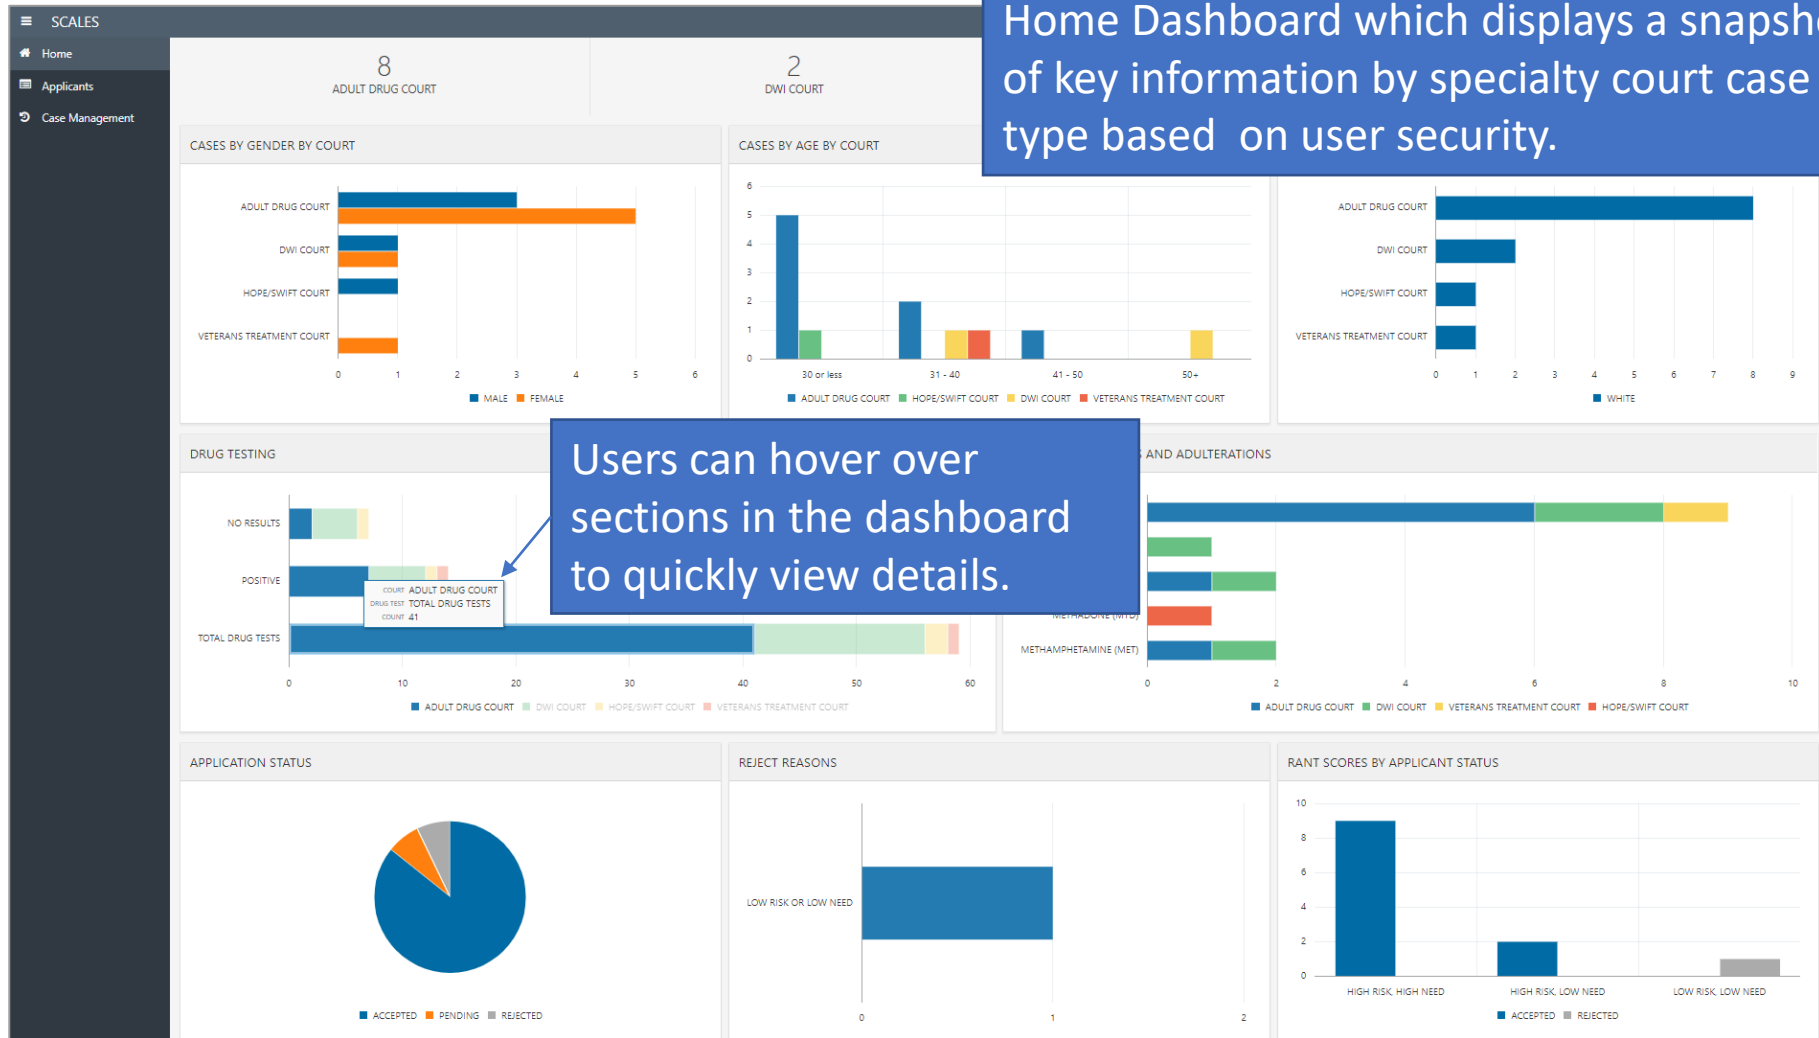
SCALES

Home

Applicants

Case Management

8
ADULT DRUG COURT

2
DWI COURT

Home Dashboard which displays a snapsh of key information by specialty court case type based on user security.

CASES BY GENDER BY COURT

ADULT DRUG COURT
DWI COURT
HOPE/SWIFT COURT
VETERANS TREATMENT COURT

0 1 2 3 4 5 6

MALE FEMALE

CASES BY AGE BY COURT

6 5 4 3 2 1 0

30 or less 31 - 40 41 - 50 50+

ADULT DRUG COURT HOPE/SWIFT COURT DWI COURT VETERANS TREATMENT COURT

ADULT DRUG COURT
DWI COURT
HOPE/SWIFT COURT
VETERANS TREATMENT COURT

0 1 2 3 4 5 6 7 8 9

WHITE

DRUG TESTING

NO RESULTS
POSITIVE
TOTAL DRUG TESTS

COURT ADULT DRUG COURT
DRUG TEST TOTAL DRUG TESTS
COUNT 41

0 10 20 30 40 50 60

ADULT DRUG COURT DWI COURT HOPE/SWIFT COURT VETERANS TREATMENT COURT

Users can hover over sections in the dashboard to quickly view details.

AND ADULTERATIONS

METHADONE (MTD)
METHAMPHETAMINE (MET)

0 2 4 6 8 10

ADULT DRUG COURT DWI COURT VETERANS TREATMENT COURT HOPE/SWIFT COURT

APPLICATION STATUS

ACCEPTED PENDING REJECTED

REJECT REASONS

LOW RISK OR LOW NEED

0 1 2

RANT SCORES BY APPLICANT STATUS

10 8 6 4 2 0

HIGH RISK, HIGH NEED HIGH RISK, LOW NEED LOW RISK, LOW NEED

ACCEPTED REJECTED